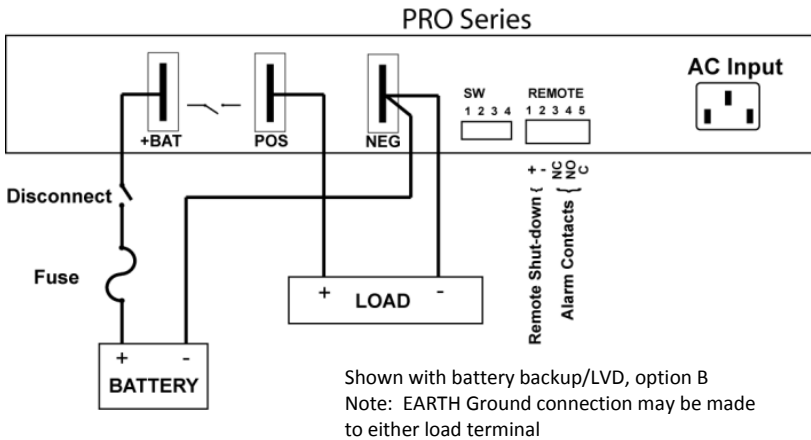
PRO Series

+BAT

POS

NEG

SW
1 2 3 4

REMOTE
1 2 3 4 5

AC Input

Disconnect

Fuse

+ LOAD -

+ -
BATTERY

Remote Shut-down { + -

Alarm Contacts { NC NO C

Shown with battery backup/LVD, option B
Note: EARTH Ground connection may be made to either load terminal